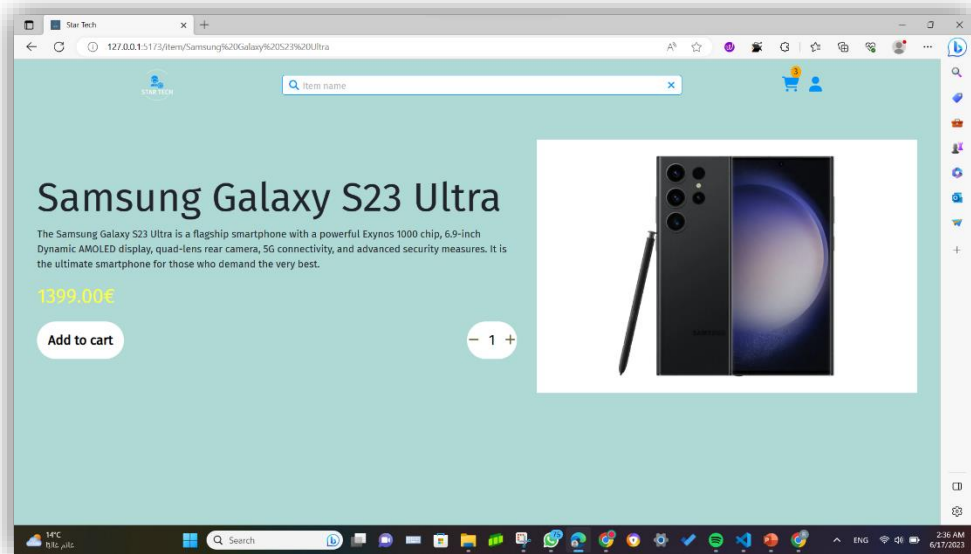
Star Tech

127.0.0.1:5173/item/Samsung%20Galaxy%20S23%20Ultra

STAR TECH

Item name

3

Samsung Galaxy S23 Ultra

The Samsung Galaxy S23 Ultra is a flagship smartphone with a powerful Exynos 1000 chip, 6.9-inch Dynamic AMOLED display, quad-lens rear camera, 5G connectivity, and advanced security measures. It is the ultimate smartphone for those who demand the very best.

1399.00€

Add to cart

− 1 +

SAMSUNG

14°C
غائم جزئياً

Search

ENG

2:36 AM
6/17/2023